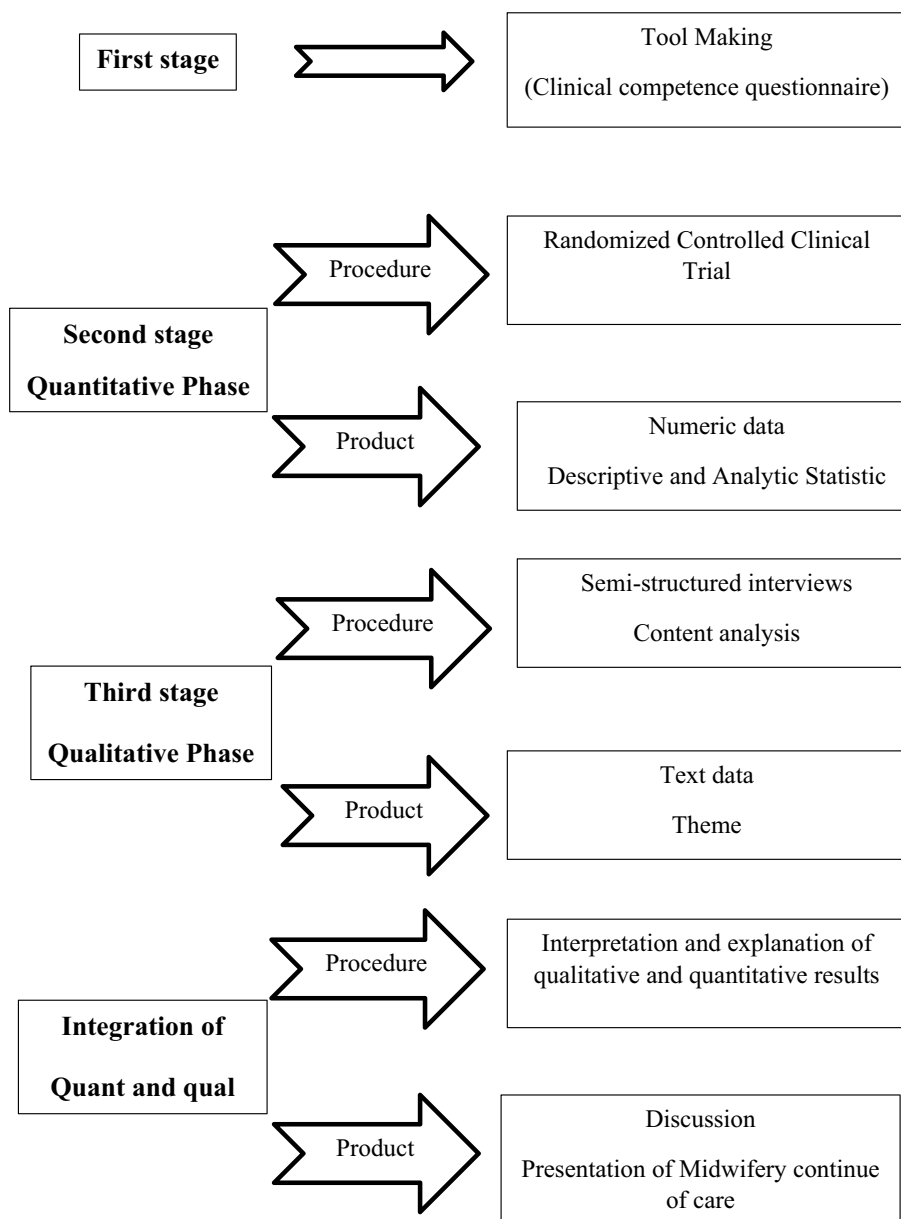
First stage

Tool Making

(Clinical competence questionnaire)

Second stage

Quantitative Phase

Procedure

Randomized Controlled Clinical Trial

Product

Numeric data

Descriptive and Analytic Statistic

Third stage

Qualitative Phase

Procedure

Semi-structured interviews

Content analysis

Product

Text data

Theme

Integration of

Quant and qual

Procedure

Interpretation and explanation of qualitative and quantitative results

Product

Discussion

Presentation of Midwifery continue of care